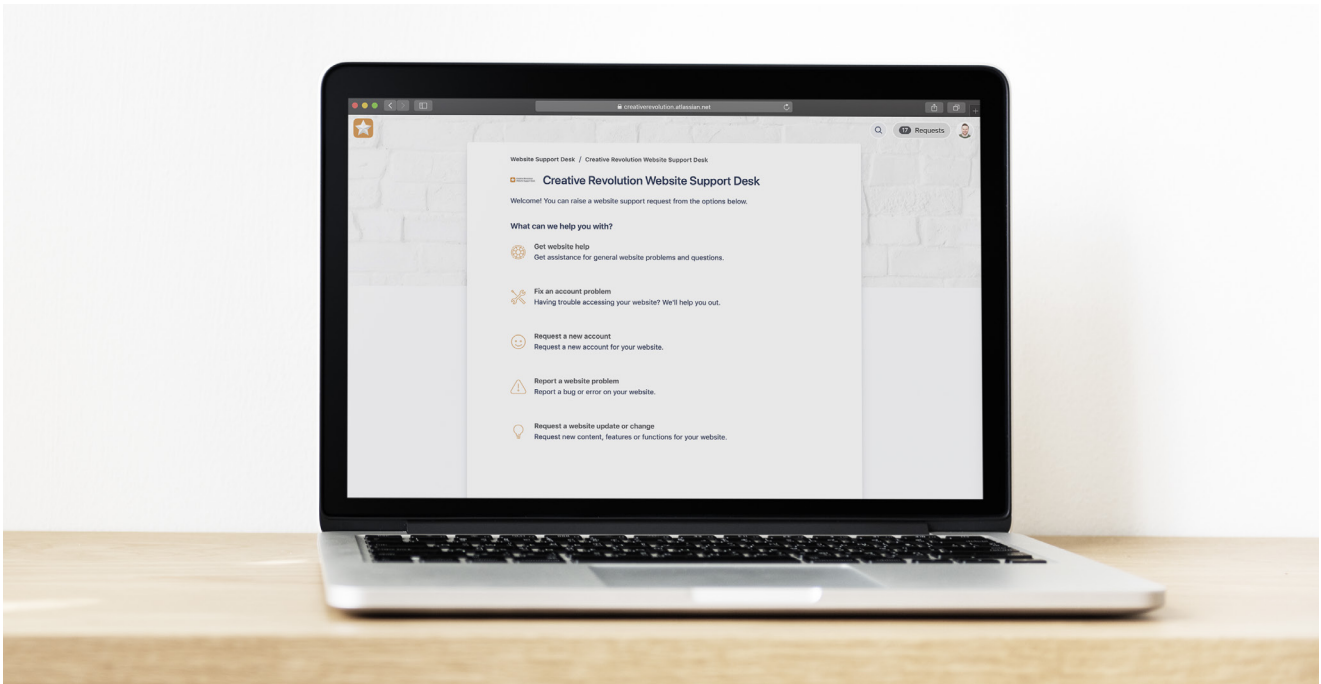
creativerevolution.atlassian.net

17 Requests

Website Support Desk / Creative Revolution Website Support Desk

Creative Revolution Website Support Desk

Welcome! You can raise a website support request from the options below.

What can we help you with?

Get website help
Get assistance for general website problems and questions.

Fix an account problem
Having trouble accessing your website? We'll help you out.

Request a new account
Request a new account for your website.

Report a website problem
Report a bug or error on your website.

Request a website update or change
Request new content, features or functions for your website.